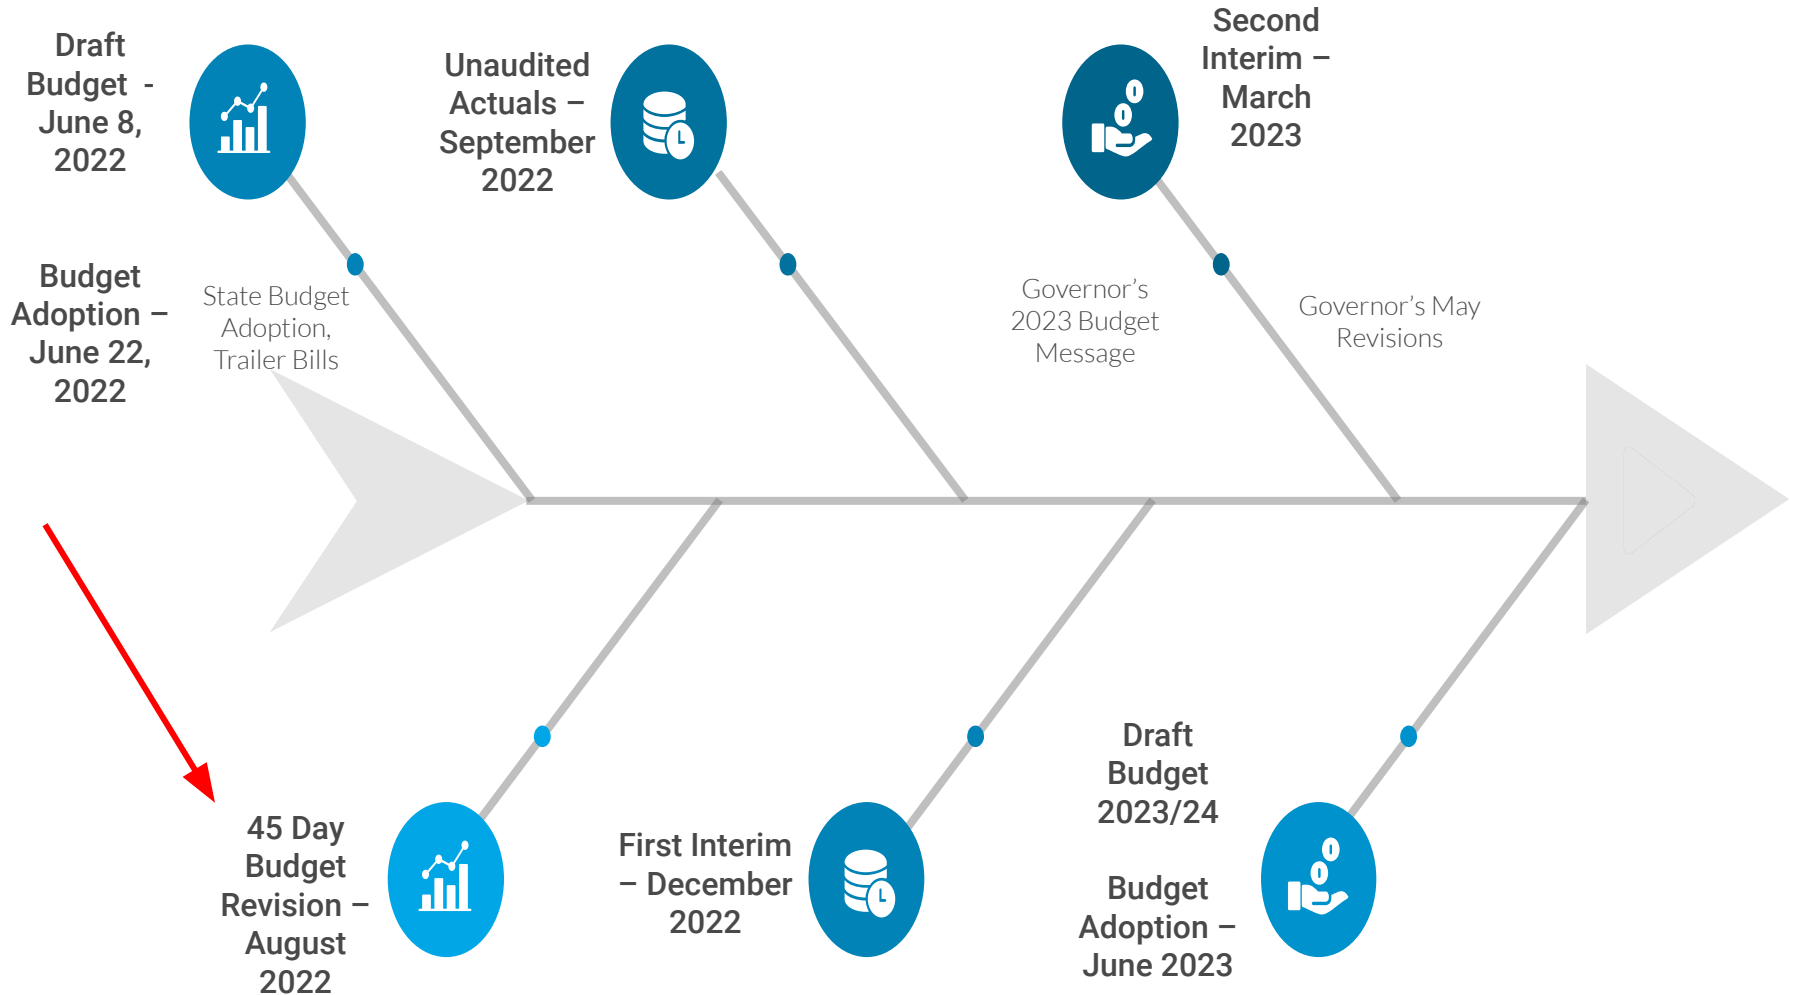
Draft Budget - June 8, 2022

Unaudited Actuals – September 2022

Second Interim – March 2023

Budget Adoption – June 22, 2022

State Budget Adoption, Trailer Bills

Governor's 2023 Budget Message

Governor's May Revisions

Draft Budget 2023/24

45 Day Budget Revision – August 2022

First Interim – December 2022

Budget Adoption – June 2023